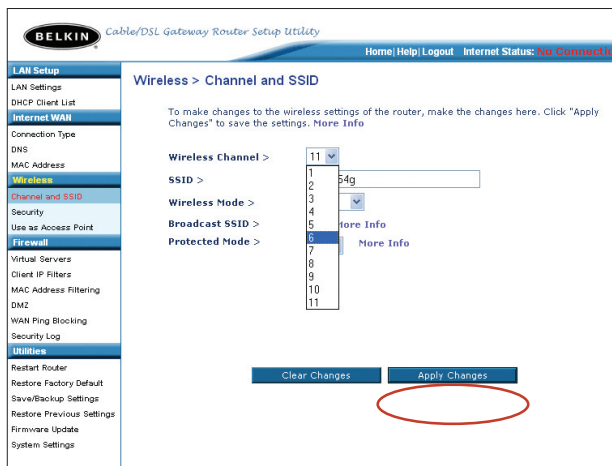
BELKIN Cable/DSL Gateway Router Setup Utility

Home | Help | Logout Internet Status: No Connecti

LAN Setup
LAN Settings
DHCP Client List
Internet WAN
Connection Type
DNS
MAC Address
Wireless
Channel and SSID
Security
Use as Access Point
Firewall
Virtual Servers
Client IP Filters
MAC Address Filtering
DMZ
WAN Ping Blocking
Security Log
Utilities
Restart Router
Restore Factory Default
Save/Backup Settings
Restore Previous Settings
Firmware Update
System Settings

Wireless > Channel and SSID

To make changes to the wireless settings of the router, make the changes here. Click "Apply Changes" to save the settings. More Info

Wireless Channel > 11
SSID > 54g
Wireless Mode >
Broadcast SSID > More Info
Protected Mode > More Info

1
2
3
4
5
6
7
8
9
10
11

Clear Changes Apply Changes